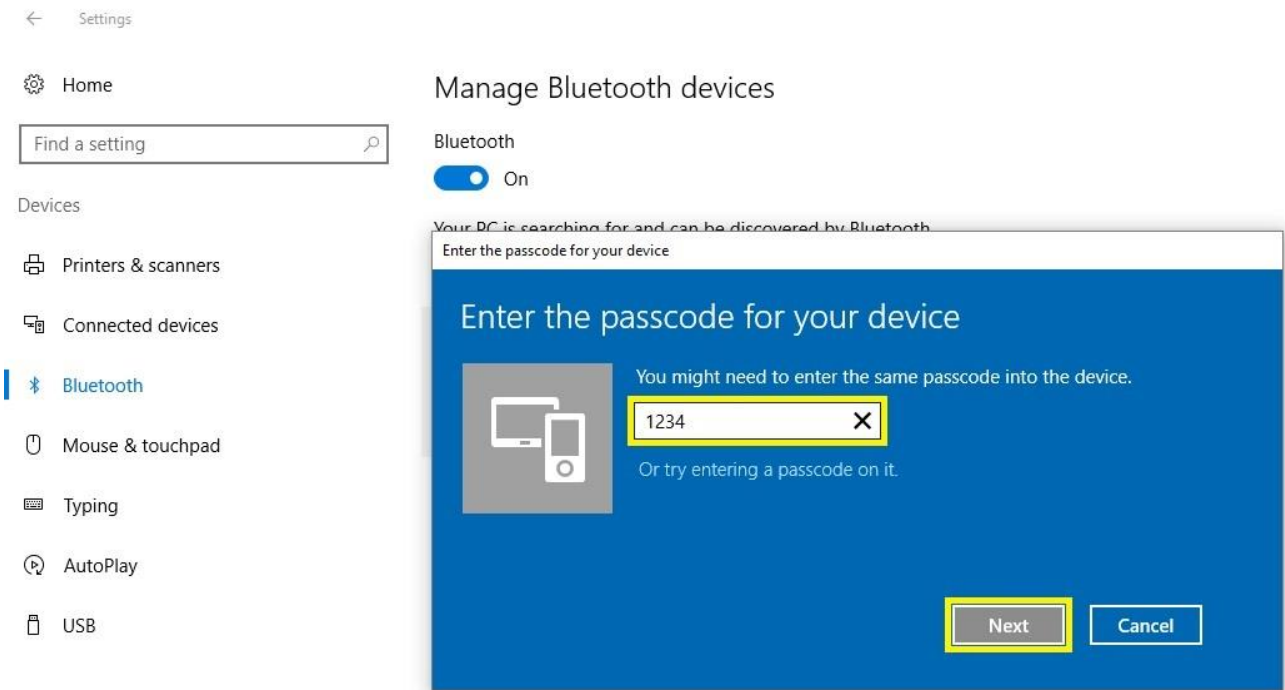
Settings

Home

Find a setting

Devices

Printers & scanners

Connected devices

Bluetooth

Mouse & touchpad

Typing

AutoPlay

USB

Manage Bluetooth devices

Bluetooth

On

Your PC is searching for and can be discovered by Bluetooth

Enter the passcode for your device

Enter the passcode for your device

You might need to enter the same passcode into the device.

1234

Or try entering a passcode on it.

Next

Cancel